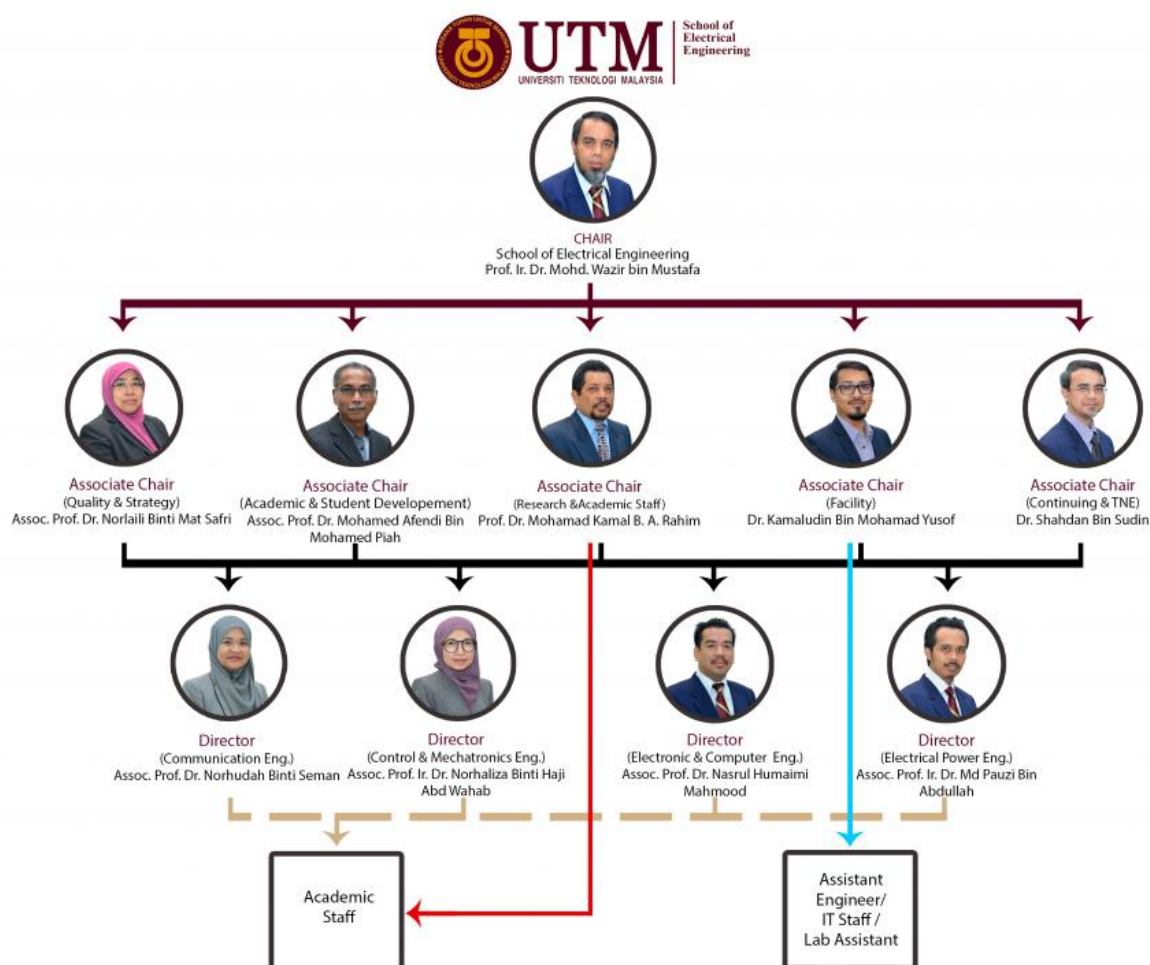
UTM
UNIVERSITI TEKNOLOGI MALAYSIA
School of Electrical Engineering

CHAIR
School of Electrical Engineering
Prof. Ir. Dr. Mohd. Wazir bin Mustafa

Associate Chair
(Quality & Strategy)
Assoc. Prof. Dr. Norlaili Binti Mat Safri

Associate Chair
(Academic & Student Developement)
Assoc. Prof. Dr. Mohamed Afendi Bin Mohamed Piah

Associate Chair
(Research &Academic Staff)
Prof. Dr. Mohamad Kamal B. A. Rahim

Associate Chair
(Facility)
Dr. Kamaludin Bin Mohamad Yusof

Associate Chair
(Continuing & TNE)
Dr. Shahdan Bin Sudin

Director
(Communication Eng.)
Assoc. Prof. Dr. Norhudah Binti Seman

Director
(Control & Mechatronics Eng.)
Assoc. Prof. Ir. Dr. Norhaliza Binti Haji Abd Wahab

Director
(Electronic & Computer Eng.)
Assoc. Prof. Dr. Nasrul Humaimi Mahmood

Director
(Electrical Power Eng.)
Assoc. Prof. Ir. Dr. Md Pauzi Bin Abdullah

Academic Staff

Assistant Engineer/ IT Staff / Lab Assistant